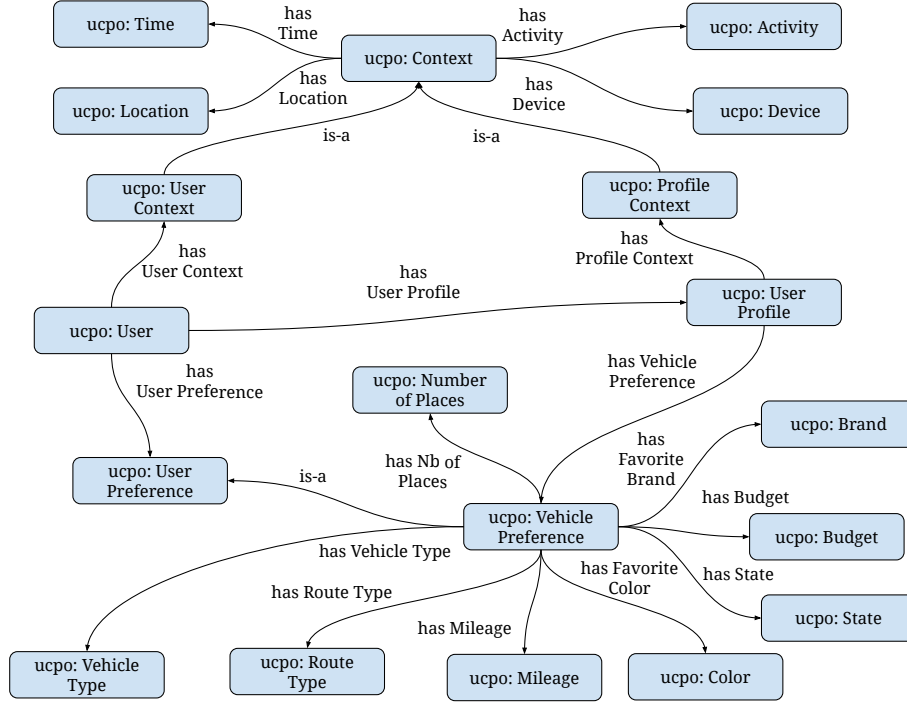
ucpo: Time

has Time

ucpo: Context

has Activity

ucpo: Activity

has Location

has Device

ucpo: Location

ucpo: Device

is-a

is-a

ucpo: User Context

ucpo: Profile Context

has User Context

has Profile Context

has User Profile

ucpo: User

ucpo: User Profile

has User Preference

has Vehicle Preference

ucpo: Number of Places

ucpo: Brand

has Favorite Brand

has Nb of Places

ucpo: User Preference

is-a

has Budget

ucpo: Vehicle Preference

ucpo: Budget

has Vehicle Type

has Favorite Color

has State

has Route Type

ucpo: State

has Mileage

ucpo: Vehicle Type

ucpo: Route Type

ucpo: Mileage

ucpo: Color